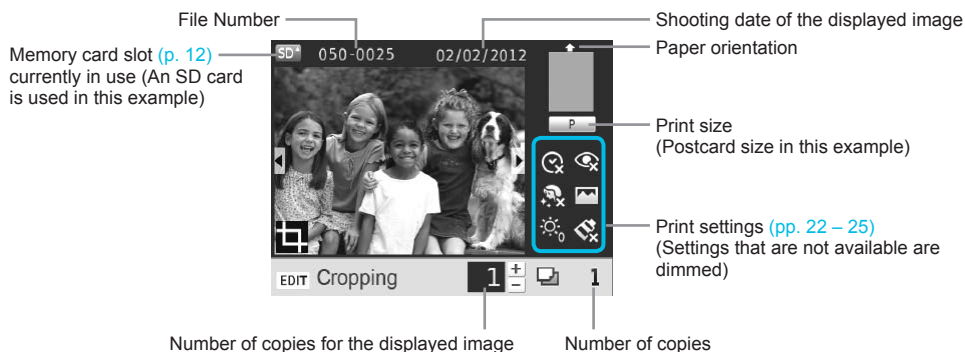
File Number

Shooting date of the displayed image

Memory card slot (p. 12) currently in use (An SD card is used in this example)

SD 050-0025 02/02/2012

Paper orientation

P

Print size (Postcard size in this example)

Print settings (pp. 22 – 25) (Settings that are not available are dimmed)

EDIT Cropping 1 + − 1

Number of copies for the displayed image

Number of copies